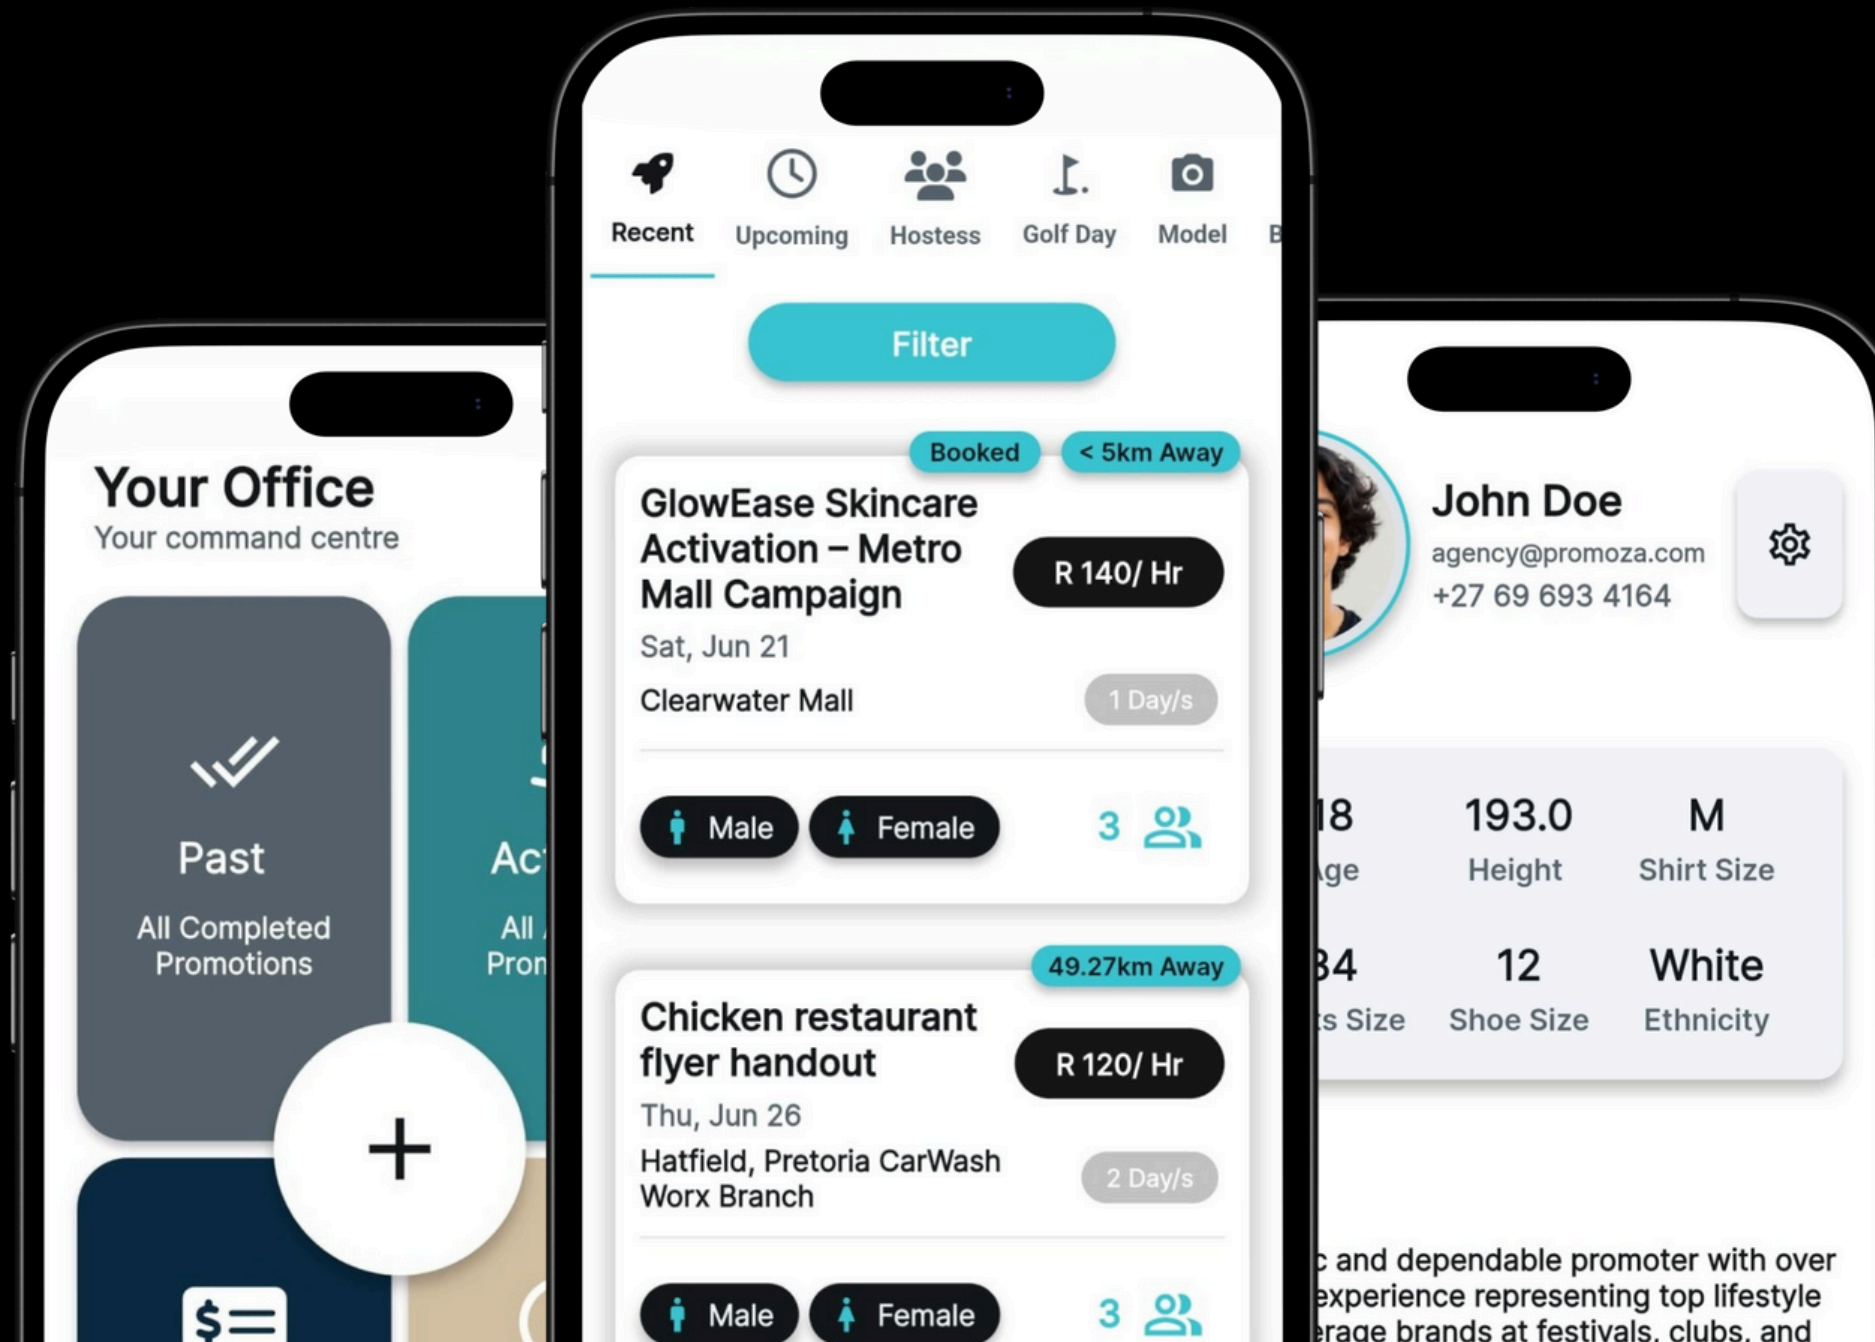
Your Office
Your command centre

Past
All Completed Promotions

Ac
All
Pron

+

Recent
Upcoming
Hostess
Golf Day
Model
B

Filter

Booked
< 5km Away
GlowEase Skincare Activation – Metro Mall Campaign
R 140/ Hr
Sat, Jun 21
Clearwater Mall
1 Day/s
Male
Female
3

49.27km Away
Chicken restaurant flyer handout
R 120/ Hr
Thu, Jun 26
Hatfield, Pretoria CarWash Worx Branch
2 Day/s
Male
Female
3

John Doe
agency@promoza.com
+27 69 693 4164

18
Age
193.0
Height
M
Shirt Size
34
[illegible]s Size
12
Shoe Size
White
Ethnicity

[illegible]c and dependable promoter with over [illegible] experience representing top lifestyle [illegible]rage brands at festivals, clubs, and